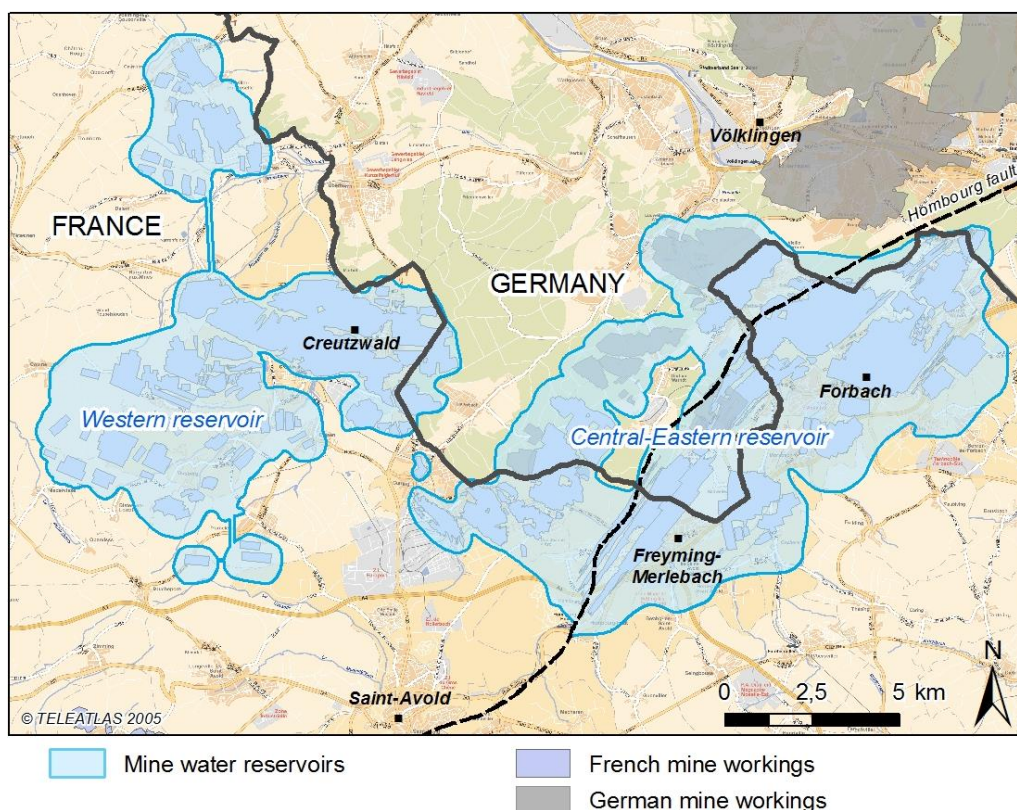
Völklingen

Hombourg fault

FRANCE

GERMANY

Creutzwald

Western reservoir

Forbach

Central-Eastern reservoir

Freyming-Merlebach

Saint-Avold

© TELEATLAS 2005

0 2,5 5 km

N

Mine water reservoirs

French mine workings

German mine workings